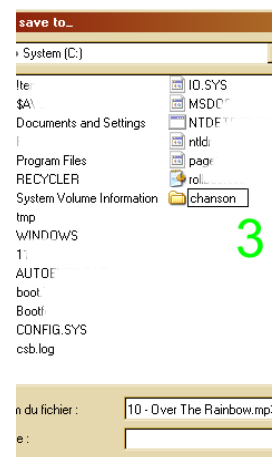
save to...

System (C:)

lter
$A\
Documents and Settings
Program Files
RECYCLER
System Volume Information
tmp
WINDOWS
1
AUTOE
boot
Bootf
CONFIG.SYS
csb.log

IO.SYS
MSDO
NTDE
ntld
page
roll
chanson

3

n du fichier :
10 - Over The Rainbow.mp3
e :